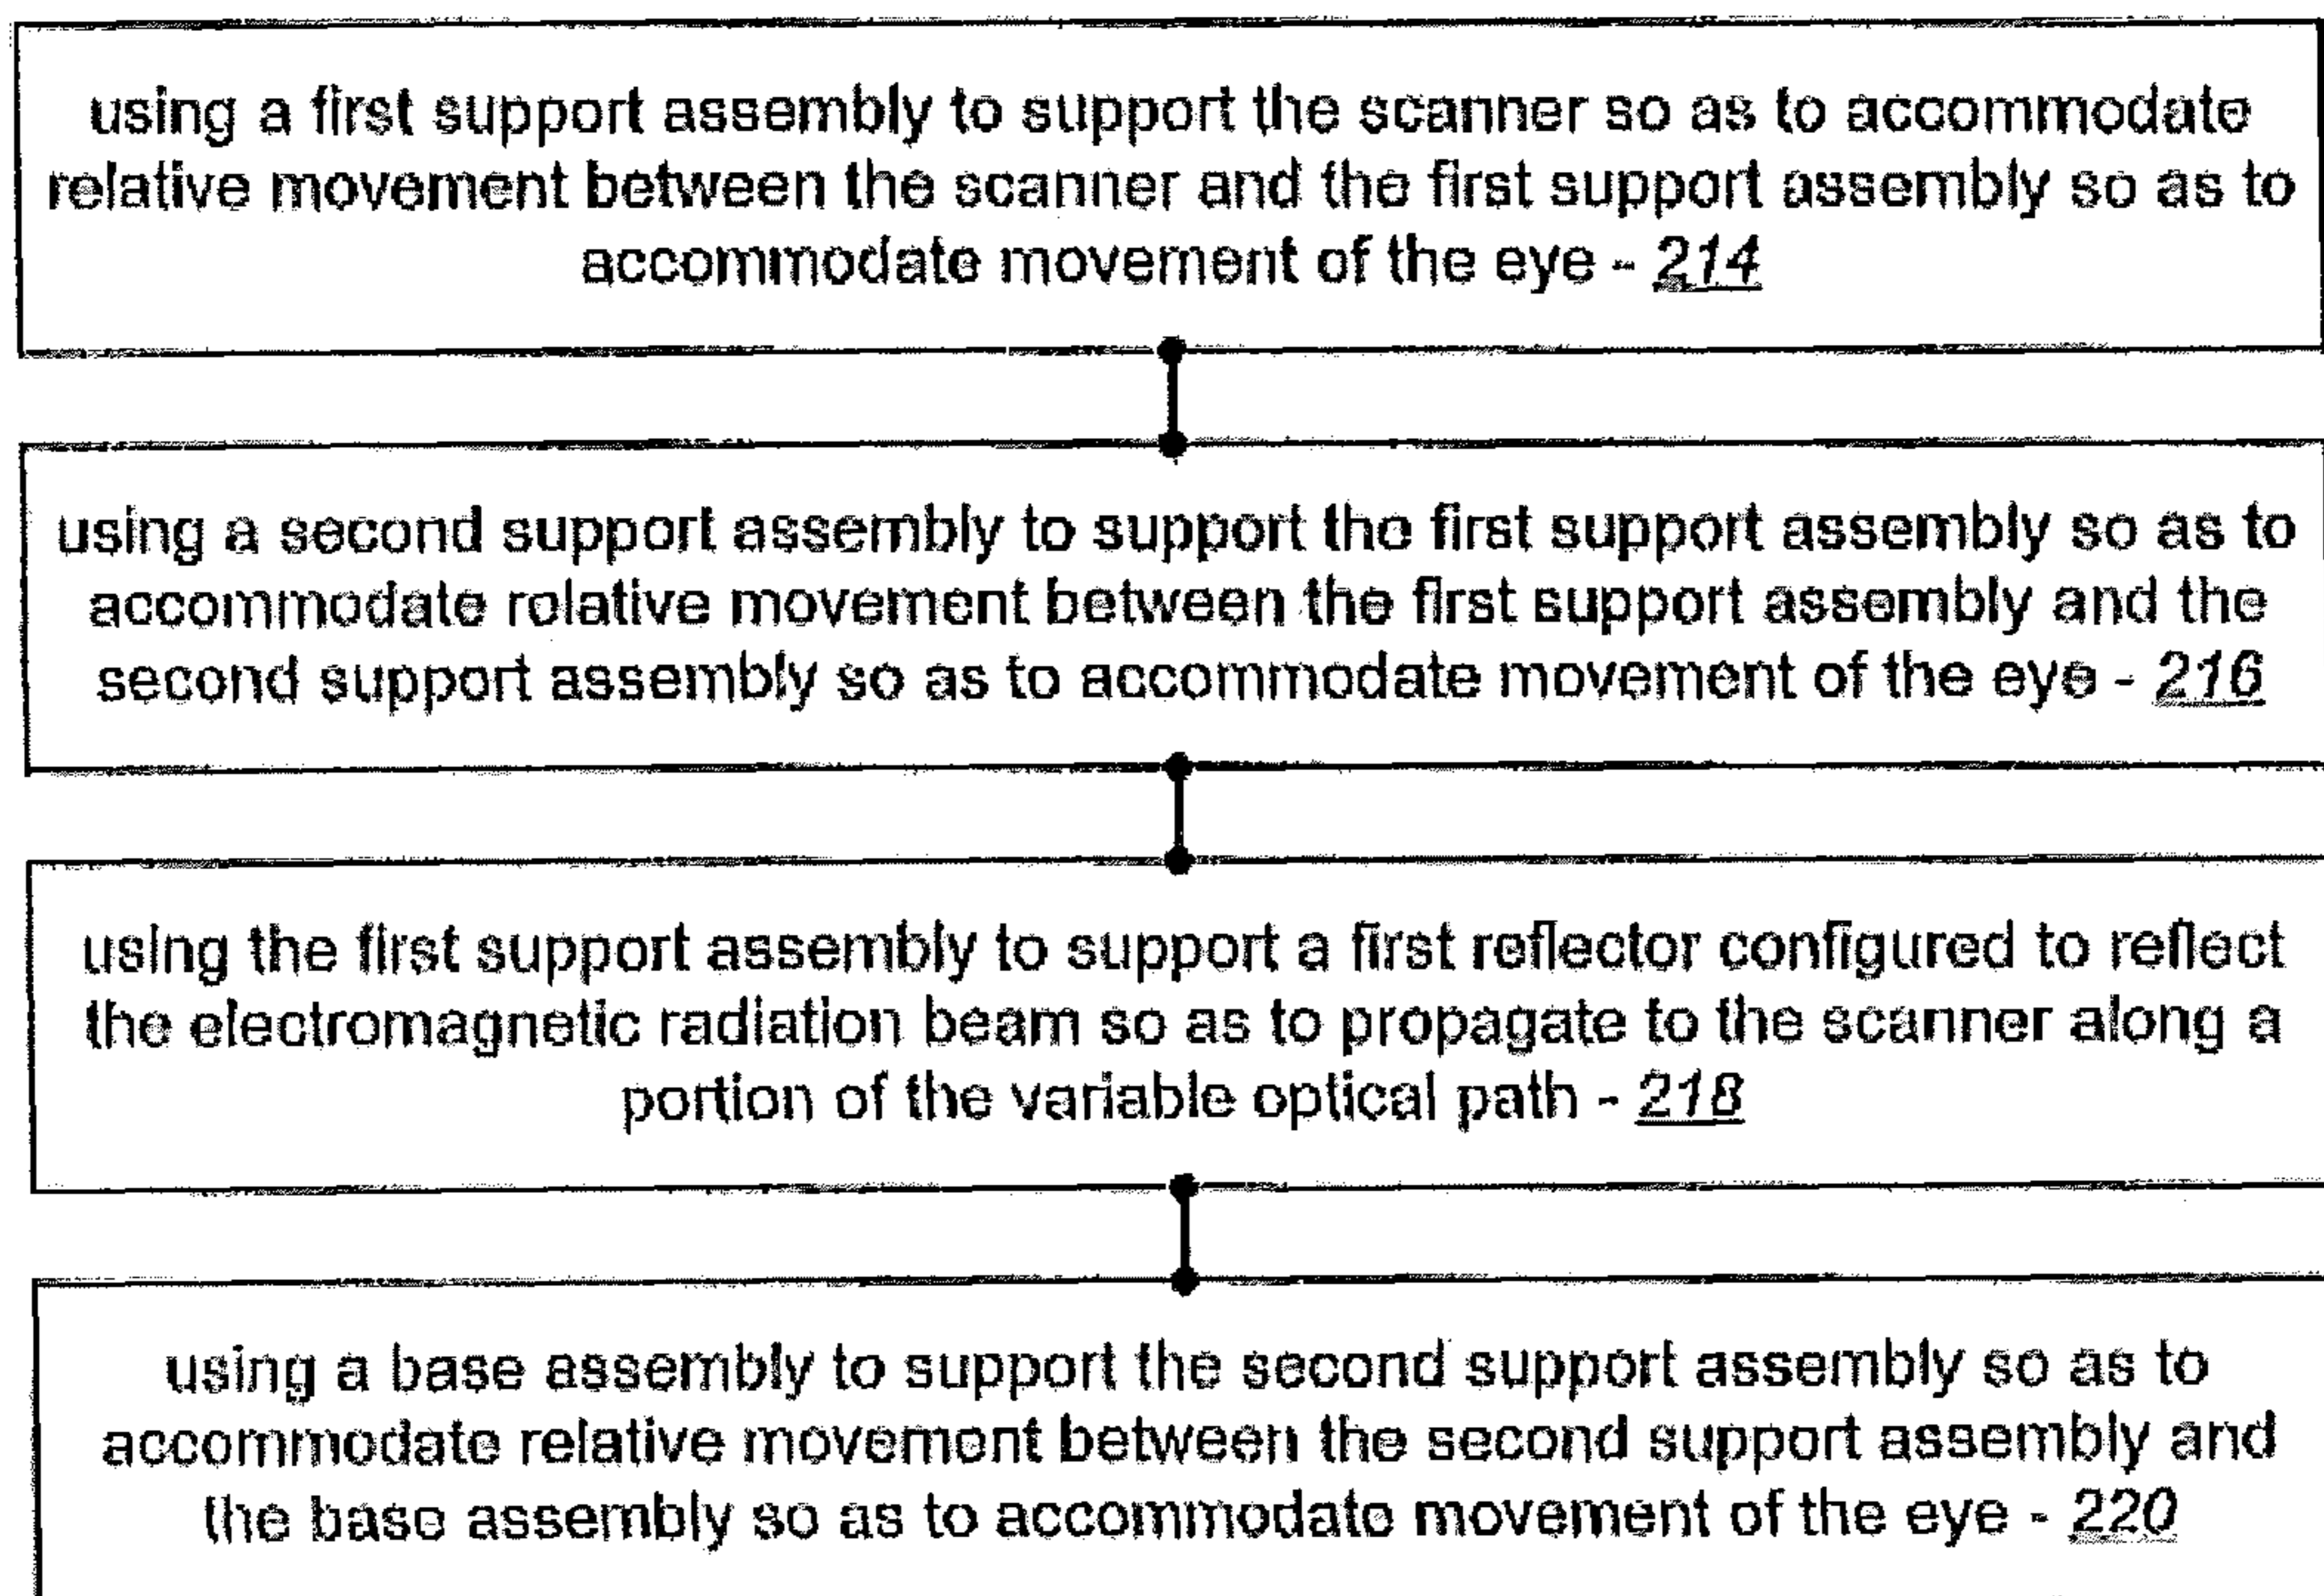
using a first support assembly to support the scanner so as to accommodate relative movement between the scanner and the first support assembly so as to accommodate movement of the eye - 214

using a second support assembly to support the first support assembly so as to accommodate relative movement between the first support assembly and the second support assembly so as to accommodate movement of the eye - 216

using the first support assembly to support a first reflector configured to reflect the electromagnetic radiation beam so as to propagate to the scanner along a portion of the variable optical path - 218

using a base assembly to support the second support assembly so as to accommodate relative movement between the second support assembly and the base assembly so as to accommodate movement of the eye - 220